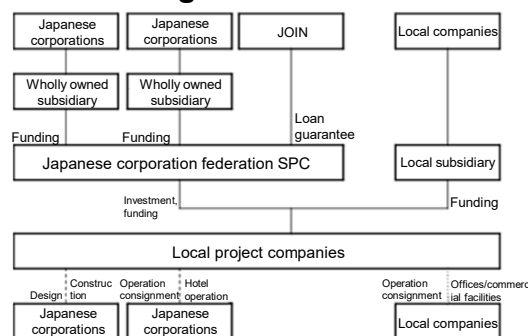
Japanese corporations

Japanese corporations

JOIN

Local companies

Wholly owned subsidiary

Wholly owned subsidiary

Funding

Funding

Loan guarantee

Japanese corporation federation SPC

Local subsidiary

Investment, funding

Funding

Local project companies

Design

Construction

Operation consignment

Hotel operation

Operation consignment

Offices/commercial facilities

Japanese corporations

Japanese corporations

Local companies